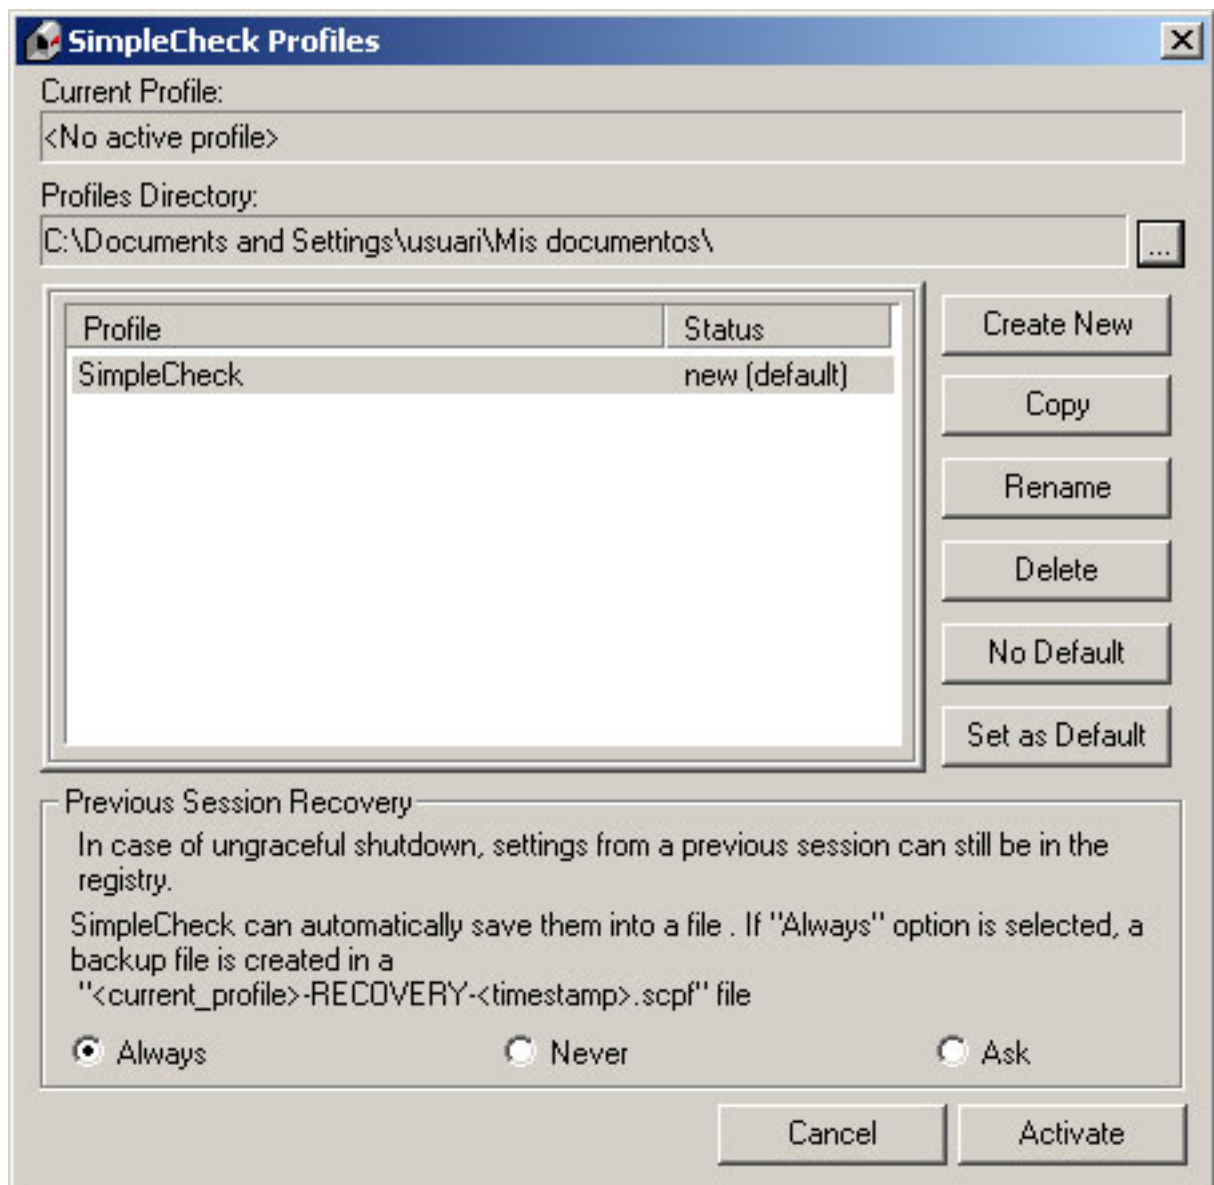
SimpleCheck Profiles

Current Profile:

<No active profile>

Profiles Directory:

C:\Documents and Settings\usuari\Mis documentos\

...

| Profile | Status |
|---|---|
| SimpleCheck | new (default) |

Create New

Copy

Rename

Delete

No Default

Set as Default

Previous Session Recovery

In case of ungraceful shutdown, settings from a previous session can still be in the registry.

SimpleCheck can automatically save them into a file . If "Always" option is selected, a backup file is created in a "<current_profile>-RECOVERY-<timestamp>.scpf" file

Always

Never

Ask

Cancel

Activate